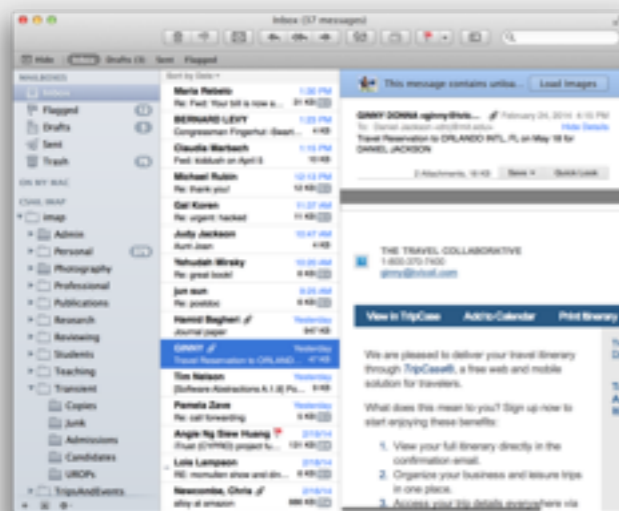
Inbox (37 messages)

Hide Inbox Drafts (3) Sent Flagged

MAILBOXES
Inbox
Flagged
Drafts
Sent
Trash

ON MY MAC

CSAIL IMAP
imap
Admin
Personal
Photography
Professional
Publications
Research
Reviewing
Students
Teaching
Transient
Copies
Junk
Admissions
Candidates
UROPs
TripsAndEvents

Sort by Date

Marie Rebelo 1:30 PM
Re: Fwd: Your bill is now a...

BERNARD LEVY 1:25 PM
Congressman Fingerhut (Sean)...

Claudia Marbach 1:15 PM
Fwd: kickback on April 5

Michael Rubin 12:13 PM
Re: thank you!

Gal Koren 11:27 AM
Re: urgent: hacked

Judy Jackson 11:10 AM
Aunt Joan

Yehudah Wirsky 10:20 AM
Re: great book!

jun sun 10:05 AM
Re: postdoc

Hamid Bagheri Yesterday
Journal paper

GINNY Yesterday
Travel Reservation to ORLAND...

Tim Nelson Yesterday
[Software Abstractions 4.1.0] Pu...

Pamela Zave Yesterday
Re: call forwarding

Angie Ng Steve Huang 2/18/14
Fwd: (CYPRO) project to...

Lois Lampson 2/18/14
RE: mcmullen show and din...

Newcombe, Chris 2/18/14
eBay at amazon

This message contains unloa... Load Images

GINNY DONNA <ginny@tvlcol...> February 24, 2014 4:15 PM
To: Daniel Jackson <dnj@mit.edu> Hide Details
Travel Reservation to ORLANDO INTL, FL on May 18 for DANIEL JACKSON

2 Attachments, 16 KB Save Quick Look

THE TRAVEL COLLABORATIVE
1-800-370-7400
ginny@tvlcol.com

View in TripCase Add to Calendar Print Itinerary

We are pleased to deliver your travel itinerary through TripCase®, a free web and mobile solution for travelers.

What does this mean to you? Sign up now to start enjoying these benefits:

1. View your full itinerary directly in the confirmation email.
2. Organize your business and leisure trips in one place.
3. Access your trip details everywhere via